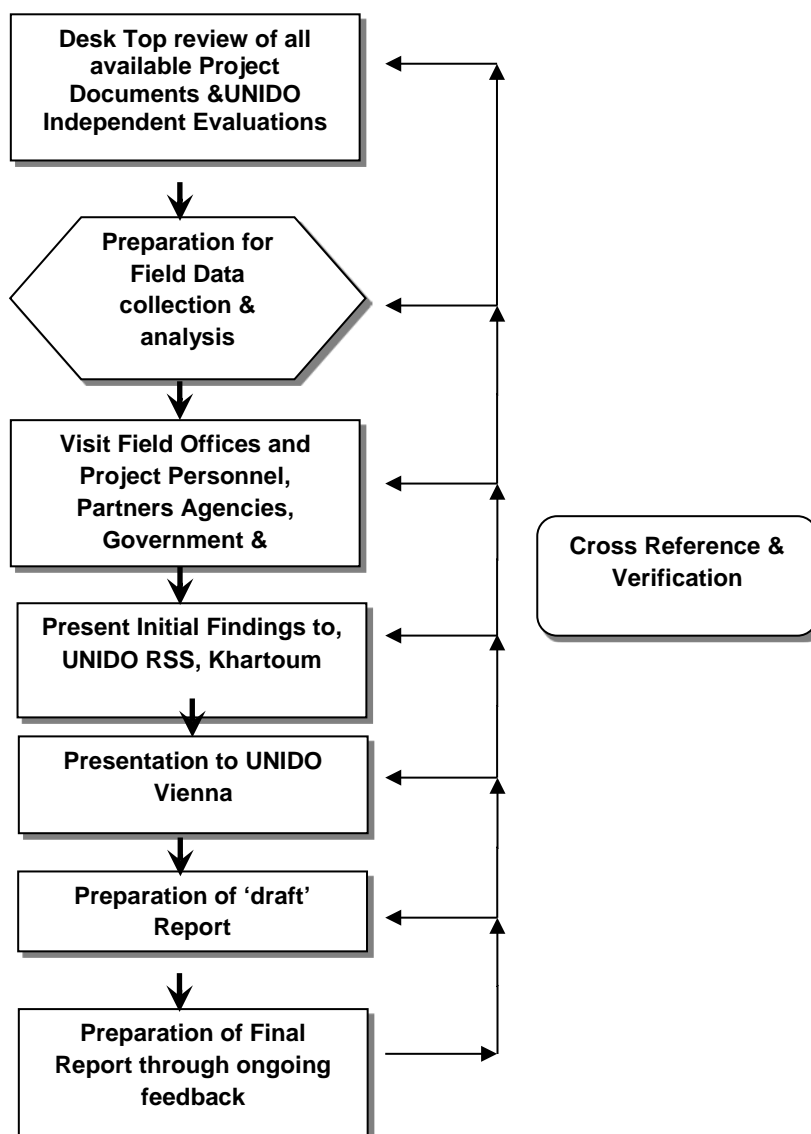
Desk Top review of all available Project Documents &UNIDO Independent Evaluations

Preparation for Field Data collection & analysis

Visit Field Offices and Project Personnel, Partners Agencies, Government &

Present Initial Findings to, UNIDO RSS, Khartoum

Presentation to UNIDO Vienna

Preparation of 'draft' Report

Preparation of Final Report through ongoing feedback

Cross Reference & Verification